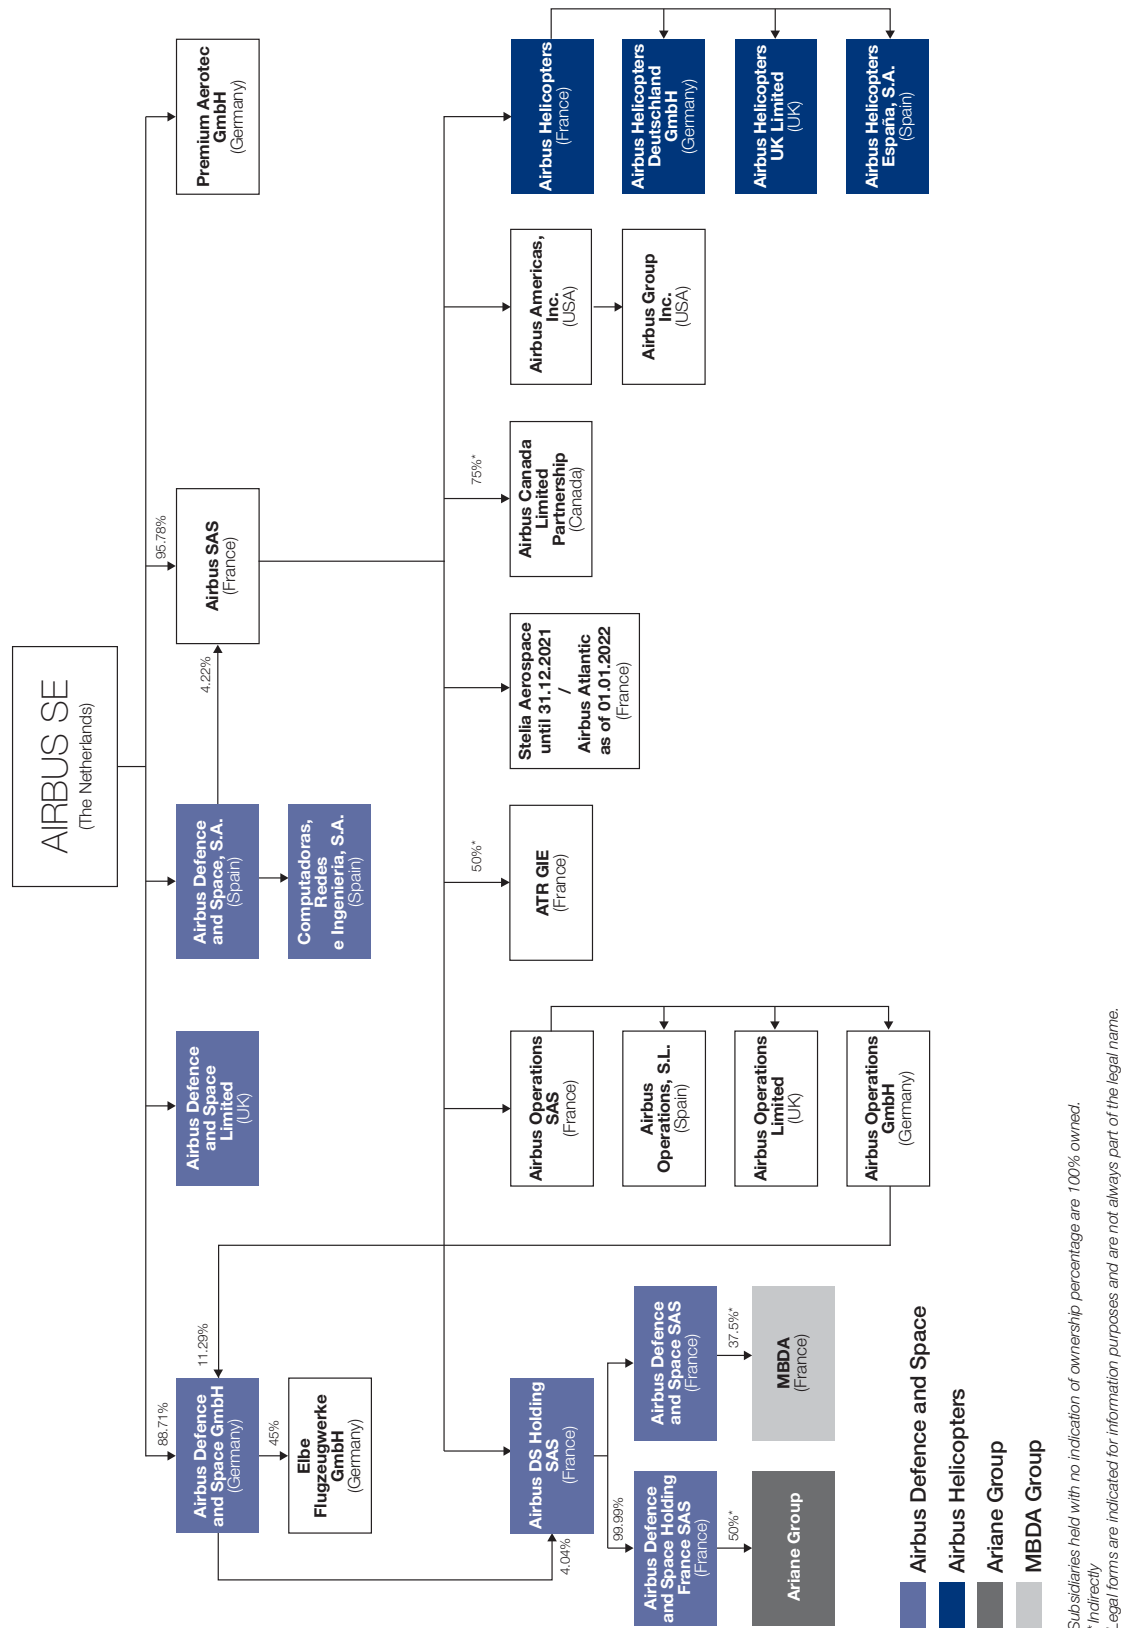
AIRBUS SE
(The Netherlands)

Premium Aerotec GmbH
(Germany)

95.78%

Airbus SAS
(France)

4.22%

Airbus Defence and Space, S.A.
(Spain)

Computadoras, Redes e Ingenieria, S.A.
(Spain)

Airbus Defence and Space Limited
(UK)

88.71%

Airbus Defence and Space GmbH
(Germany)

11.29%

45%

Elbe Flugzeugwerke GmbH
(Germany)

4.04%

Airbus DS Holding SAS
(France)

99.99%

Airbus Defence and Space Holding France SAS
(France)

50%*

Ariane Group

Airbus Defence and Space SAS
(France)

37.5%*

MBDA
(France)

Airbus Operations SAS
(France)

Airbus Operations, S.L.
(Spain)

Airbus Operations Limited
(UK)

Airbus Operations GmbH
(Germany)

50%*

ATR GIE
(France)

Stelia Aerospace until 31.12.2021 / Airbus Atlantic as of 01.01.2022
(France)

75%*

Airbus Canada Limited Partnership
(Canada)

Airbus Americas, Inc.
(USA)

Airbus Group Inc.
(USA)

Airbus Helicopters
(France)

Airbus Helicopters Deutschland GmbH
(Germany)

Airbus Helicopters UK Limited
(UK)

Airbus Helicopters España, S.A.
(Spain)

Airbus Defence and Space
Airbus Helicopters
Ariane Group
MBDA Group

Subsidiaries held with no indication of ownership percentage are 100% owned.
* Indirectly
Legal forms are indicated for information purposes and are not always part of the legal name.